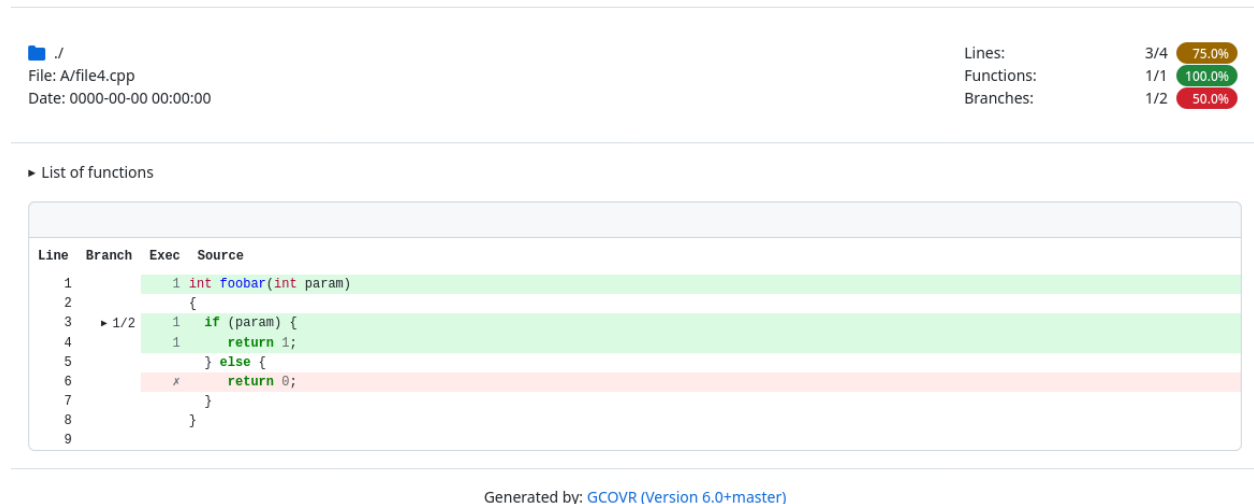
./
File: A/file4.cpp
Date: 0000-00-00 00:00:00

Lines: 3/4 75.0%
Functions: 1/1 100.0%
Branches: 1/2 50.0%

▸ List of functions

| Line | Branch | Exec | Source |
|---|---|---|---|
| 1 | | 1 | int foobar(int param) |
| 2 | | | { |
| 3 | ▸ 1/2 | 1 | if (param) { |
| 4 | | 1 | return 1; |
| 5 | | | } else { |
| 6 | | ✗ | return 0; |
| 7 | | | } |
| 8 | | | } |
| 9 | | | |

Generated by: GCOVR (Version 6.0+master)